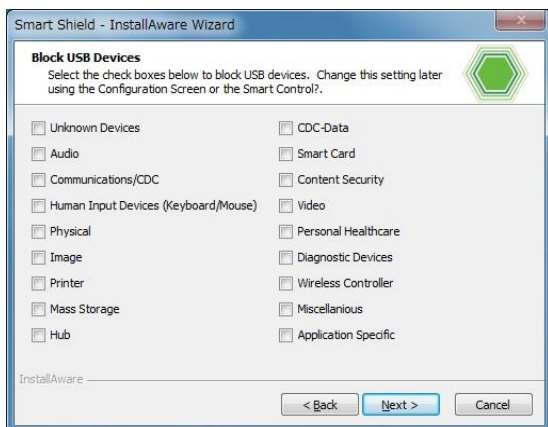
Smart Shield - InstallAware Wizard

Block USB Devices
Select the check boxes below to block USB devices. Change this setting later using the Configuration Screen or the Smart Control?.

Unknown Devices
Audio
Communications/CDC
Human Input Devices (Keyboard/Mouse)
Physical
Image
Printer
Mass Storage
Hub

CDC-Data
Smart Card
Content Security
Video
Personal Healthcare
Diagnostic Devices
Wireless Controller
Miscellanious
Application Specific

InstallAware

< Back
Next >
Cancel